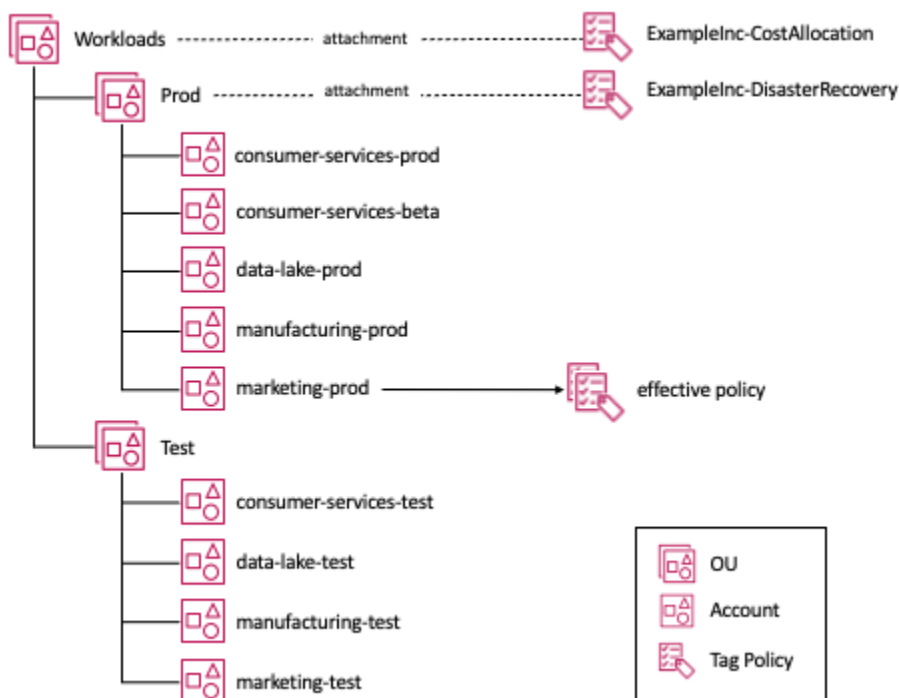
Workloads attachment ExampleInc-CostAllocation

Prod attachment ExampleInc-DisasterRecovery

consumer-services-prod

consumer-services-beta

data-lake-prod

manufacturing-prod

marketing-prod effective policy

Test

consumer-services-test

data-lake-test

manufacturing-test

marketing-test

OU

Account

Tag Policy